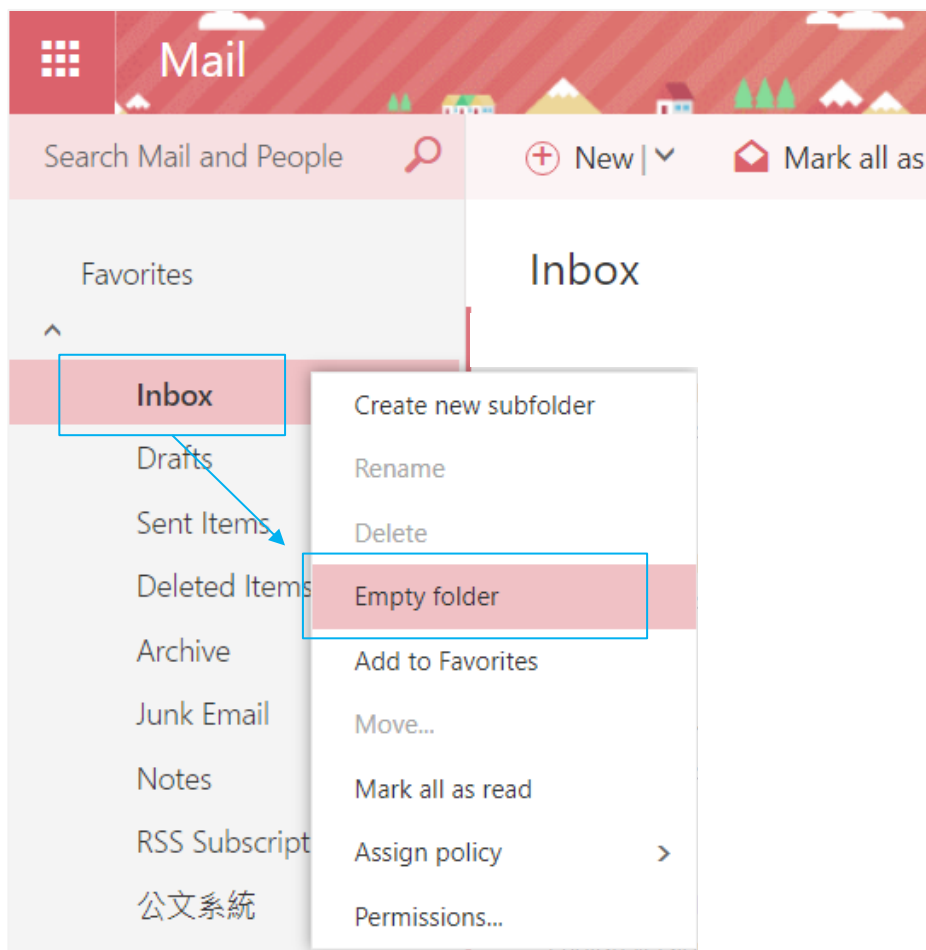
Mail

Search Mail and People

New |

Mark all as

Favorites

Inbox

Drafts

Sent Items

Deleted Items

Archive

Junk Email

Notes

RSS Subscript

公文系統

Inbox

Create new subfolder

Rename

Delete

Empty folder

Add to Favorites

Move...

Mark all as read

Assign policy

Permissions...